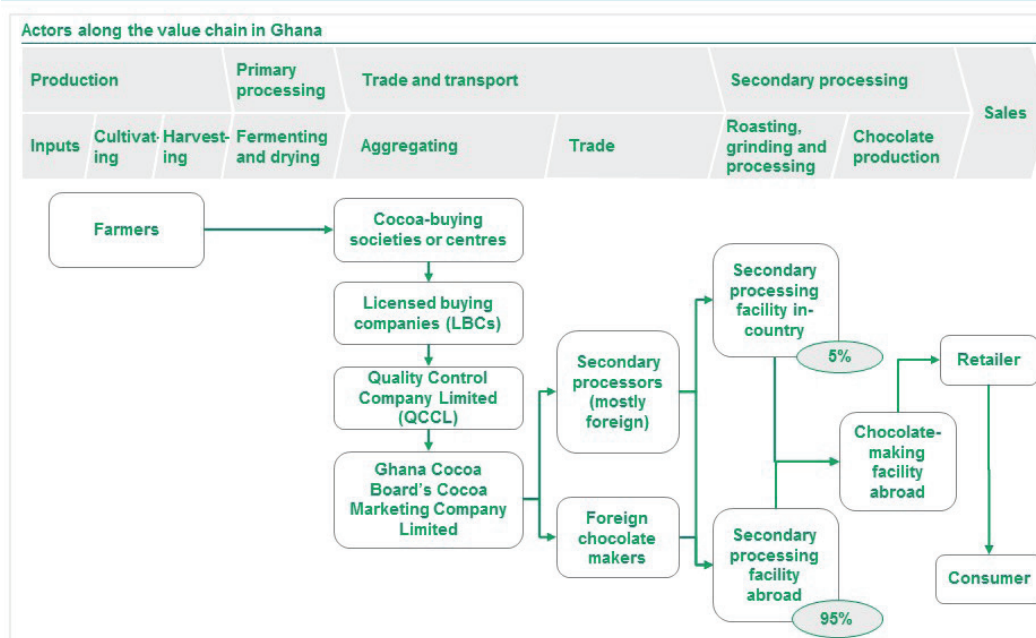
Actors along the value chain in Ghana

Production | Primary processing | Trade and transport | Secondary processing | Sales

Inputs | Cultivating | Harvesting | Fermenting and drying | Aggregating | Trade | Roasting, grinding and processing | Chocolate production

Farmers

Cocoa-buying societies or centres

Licensed buying companies (LBCs)

Quality Control Company Limited (QCCL)

Ghana Cocoa Board's Cocoa Marketing Company Limited

Secondary processors (mostly foreign)

Foreign chocolate makers

Secondary processing facility in-country

5%

Secondary processing facility abroad

95%

Chocolate-making facility abroad

Retailer

Consumer